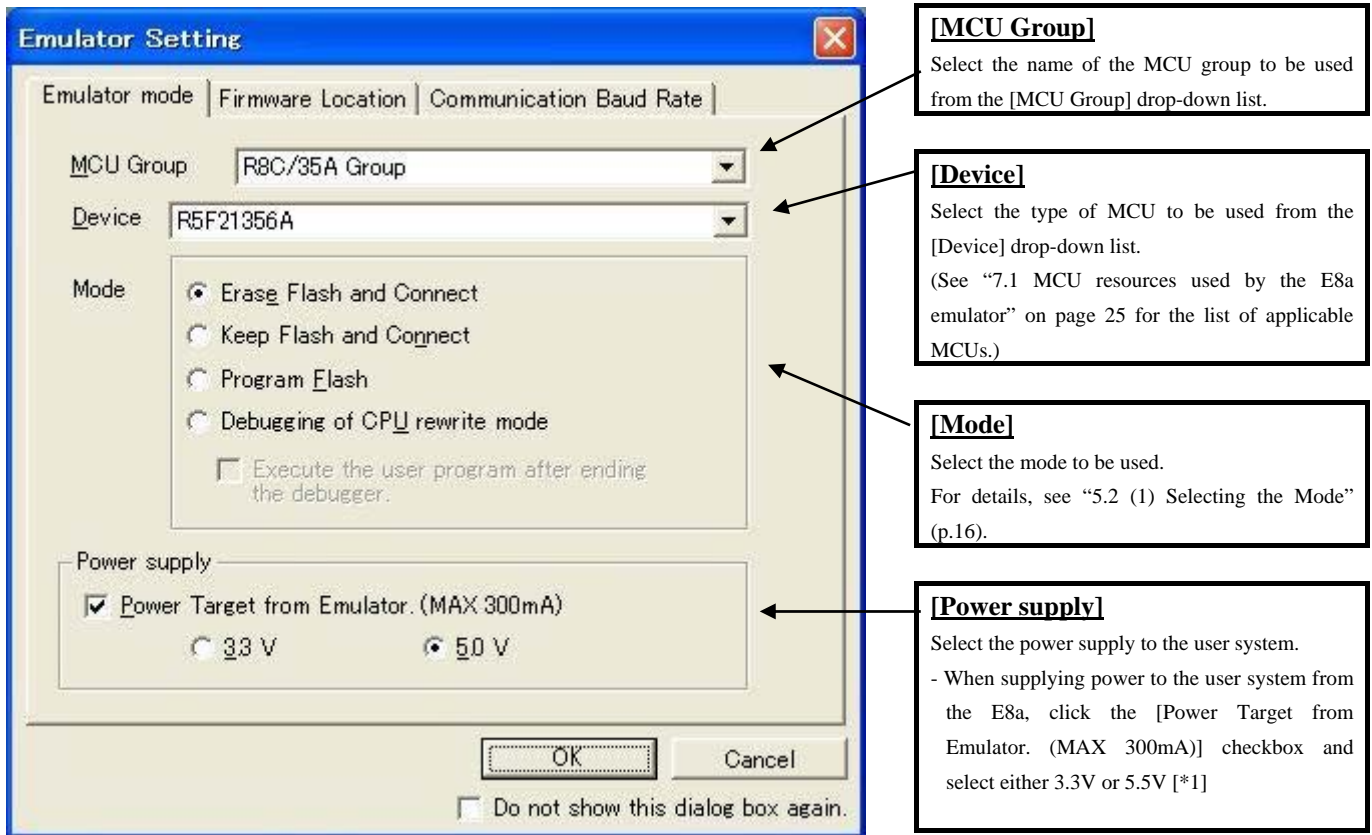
Emulator Setting

Emulator mode | Firmware Location | Communication Baud Rate

MCU Group R8C/35A Group

Device R5F21356A

Mode

Erase Flash and Connect

Keep Flash and Connect

Program Flash

Debugging of CPU rewrite mode

Execute the user program after ending the debugger.

Power supply

Power Target from Emulator. (MAX 300mA)

3.3 V

5.0 V

OK

Cancel

Do not show this dialog box again.

[MCU Group]

Select the name of the MCU group to be used from the [MCU Group] drop-down list.

[Device]

Select the type of MCU to be used from the [Device] drop-down list.

(See "7.1 MCU resources used by the E8a emulator" on page 25 for the list of applicable MCUs.)

[Mode]

Select the mode to be used.

For details, see "5.2 (1) Selecting the Mode" (p.16).

[Power supply]

Select the power supply to the user system.

- When supplying power to the user system from the E8a, click the [Power Target from Emulator. (MAX 300mA)] checkbox and select either 3.3V or 5.5V [*1]